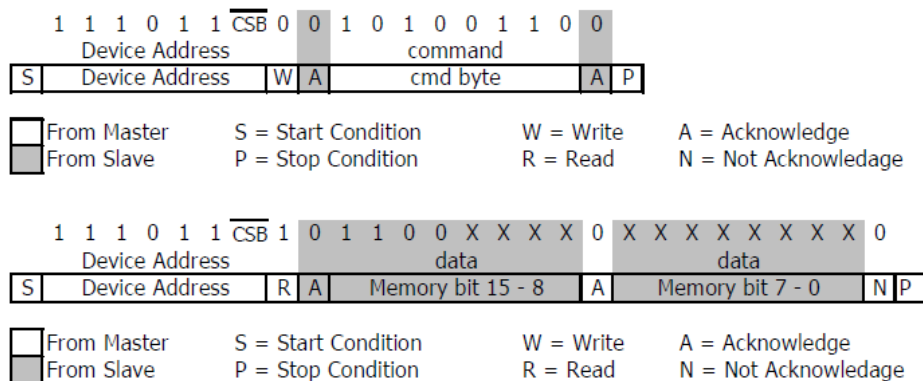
1 1 1 0 1 1 $\overline{CSB}$ 0 0 1 0 1 0 0 1 1 0 0

Device Address command

| S | Device Address | W | A | cmd byte | A | P |
|---|---|---|---|---|---|---|

From Master S = Start Condition W = Write A = Acknowledge
From Slave P = Stop Condition R = Read N = Not Acknowledge

1 1 1 0 1 1 $\overline{CSB}$ 1 0 1 1 0 0 X X X X 0 X X X X X X X X 0

Device Address data data

| S | Device Address | R | A | Memory bit 15 - 8 | A | Memory bit 7 - 0 | N | P |
|---|---|---|---|---|---|---|---|---|

From Master S = Start Condition W = Write A = Acknowledge
From Slave P = Stop Condition R = Read N = Not Acknowledge